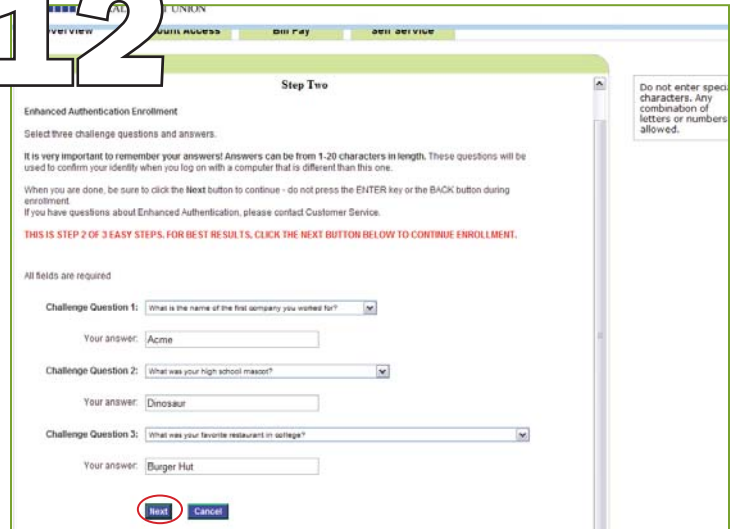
12

AL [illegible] T UNION

Overview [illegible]ount Access Bill Pay Self Service

Step Two

Enhanced Authentication Enrollment

Select three challenge questions and answers.

It is very important to remember your answers! Answers can be from 1-20 characters in length. These questions will be used to confirm your identity when you log on with a computer that is different than this one.

When you are done, be sure to click the Next button to continue - do not press the ENTER key or the BACK button during enrollment.
If you have questions about Enhanced Authentication, please contact Customer Service.

THIS IS STEP 2 OF 3 EASY STEPS. FOR BEST RESULTS, CLICK THE NEXT BUTTON BELOW TO CONTINUE ENROLLMENT.

All fields are required

Challenge Question 1: What is the name of the first company you worked for?

Your answer: Acme

Challenge Question 2: What was your high school mascot?

Your answer: Dinosaur

Challenge Question 3: What was your favorite restaurant in college?

Your answer: Burger Hut

Next Cancel

Do not enter speci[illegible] characters. Any combination of letters or numbers allowed.